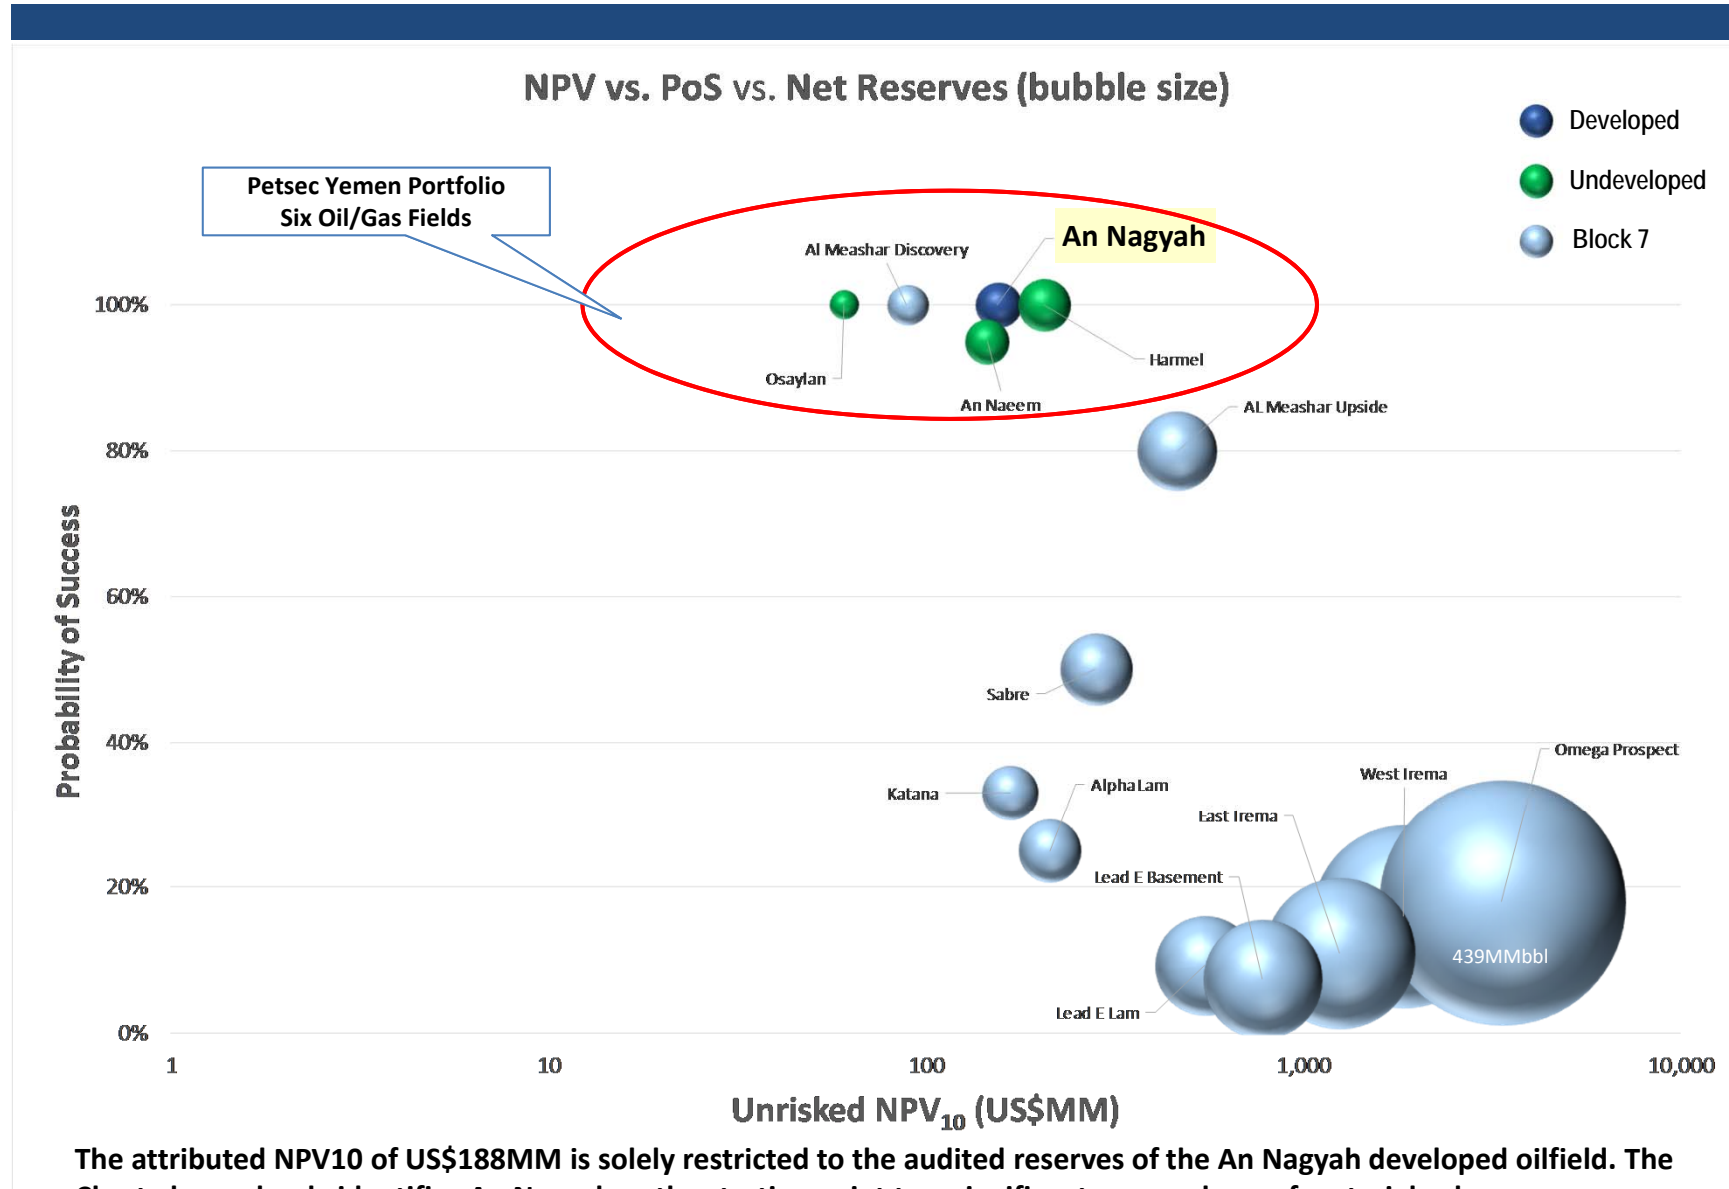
NPV vs. PoS vs. Net Reserves (bubble size)

Developed
Undeveloped
Block 7

Petsec Yemen Portfolio
Six Oil/Gas Fields

An Nagyah
Al Meashar Discovery
Osaylan
An Naeem
Harmel
AL Meashar Upside
Sabre
Katana
Alpha Lam
West Irema
Omega Prospect
East Irema
Lead E Basement
Lead E Lam
439MMbbl

Probability of Success
100%
80%
60%
40%
20%
0%

1
10
100
1,000
10,000

Unrisked NPV$_{10}$ (US$MM)

The attributed NPV10 of US$188MM is solely restricted to the audited reserves of the An Nagyah developed oilfield. The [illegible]